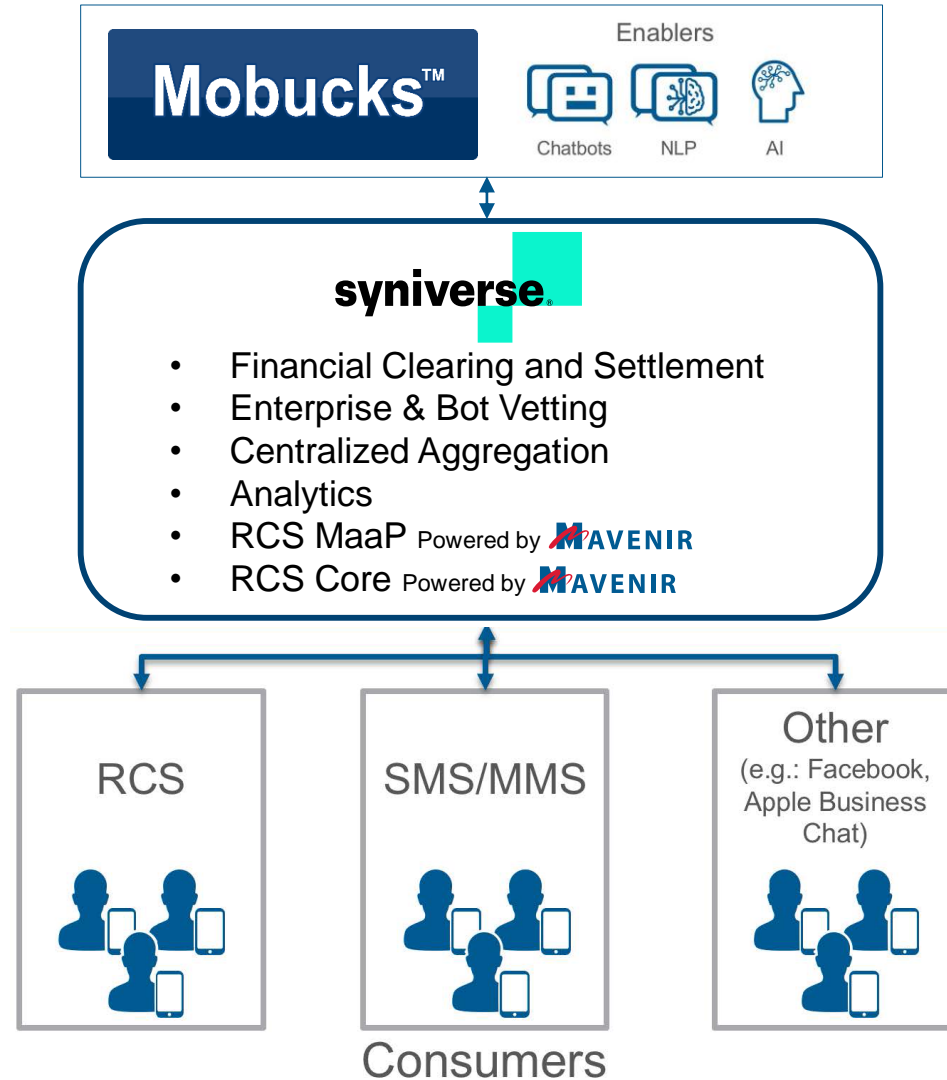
Mobucks™

Enablers

Chatbots NLP AI

syniverse.

- Financial Clearing and Settlement
- Enterprise & Bot Vetting
- Centralized Aggregation
- Analytics
- RCS MaaP Powered by MAVENIR
- RCS Core Powered by MAVENIR

RCS

SMS/MMS

Other (e.g.: Facebook, Apple Business Chat)

Consumers